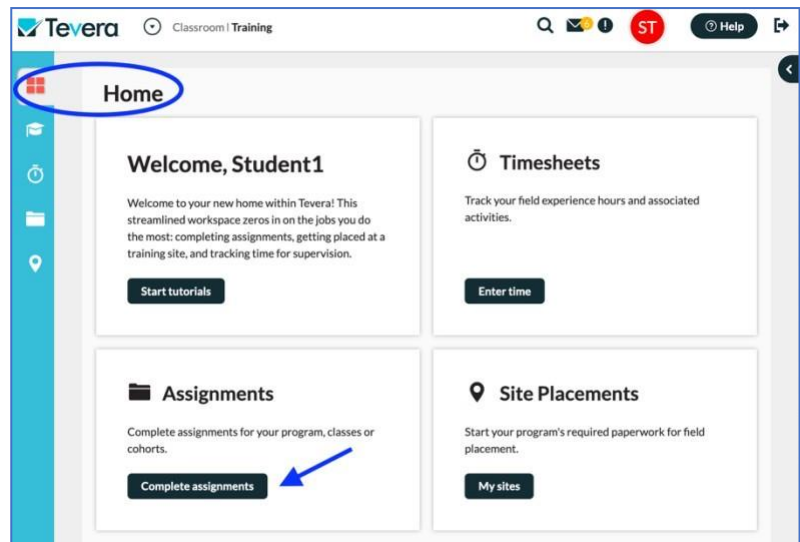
Tevera Classroom | Training

ST ? Help

Home

Welcome, Student1

Welcome to your new home within Tevera! This streamlined workspace zeros in on the jobs you do the most: completing assignments, getting placed at a training site, and tracking time for supervision.

Start tutorials

Timesheets

Track your field experience hours and associated activities.

Enter time

Assignments

Complete assignments for your program, classes or cohorts.

Complete assignments

Site Placements

Start your program's required paperwork for field placement.

My sites